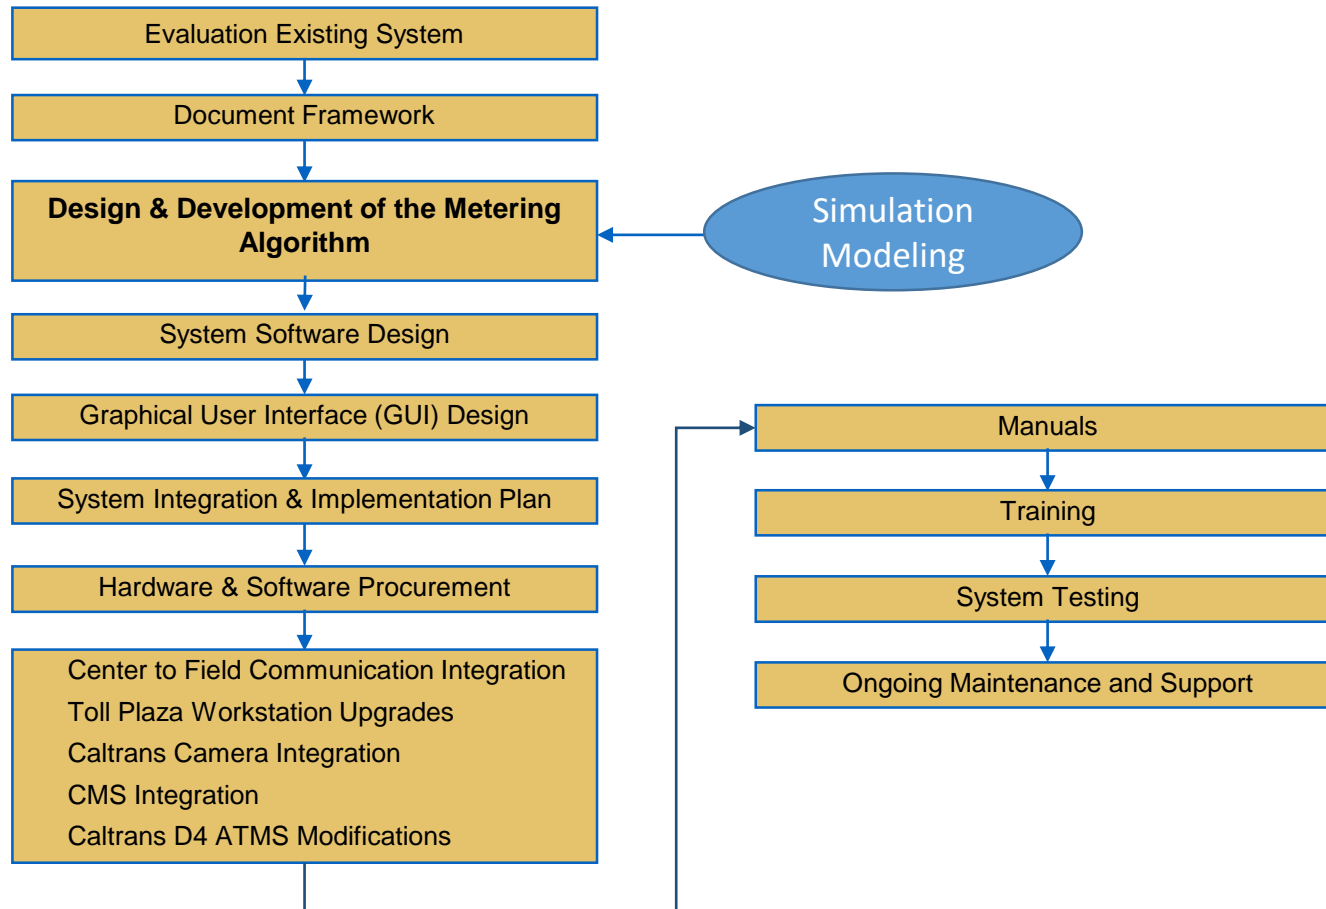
Evaluation Existing System

Document Framework

**Design & Development of the Metering Algorithm**

Simulation Modeling

System Software Design

Graphical User Interface (GUI) Design

System Integration & Implementation Plan

Hardware & Software Procurement

Center to Field Communication Integration
Toll Plaza Workstation Upgrades
Caltrans Camera Integration
CMS Integration
Caltrans D4 ATMS Modifications

Manuals

Training

System Testing

Ongoing Maintenance and Support